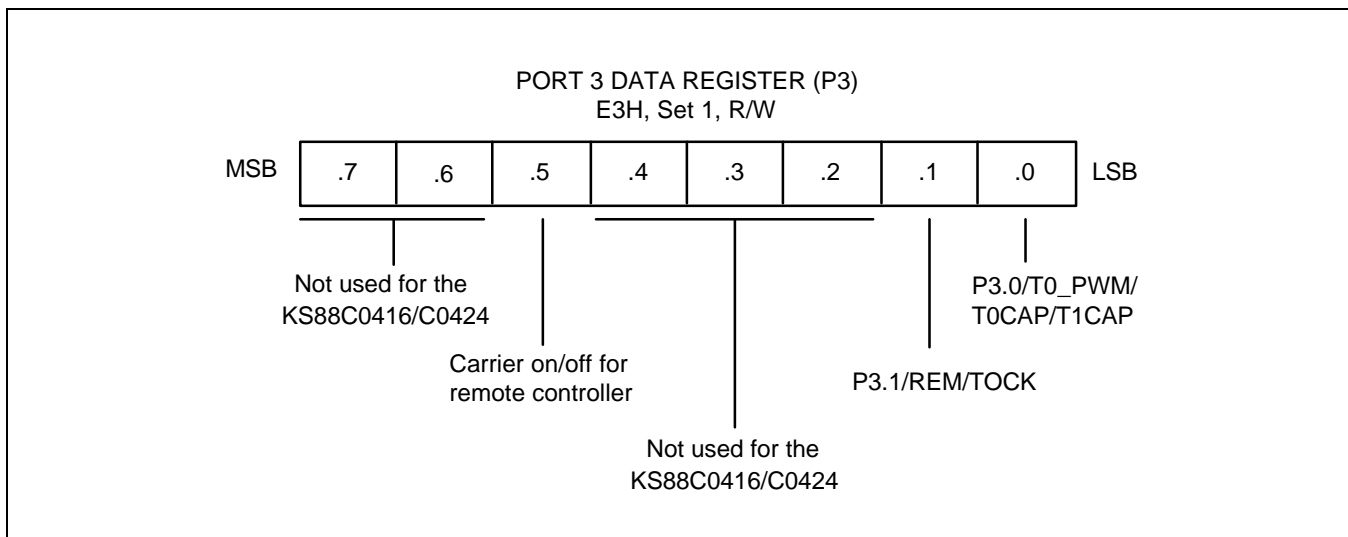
PORT 3 DATA REGISTER (P3)
E3H, Set 1, R/W

MSB

| .7 | .6 | .5 | .4 | .3 | .2 | .1 | .0 |
|---|---|---|---|---|---|---|---|

LSB

Not used for the KS88C0416/C0424

Carrier on/off for remote controller

Not used for the KS88C0416/C0424

P3.1/REM/TOCK

P3.0/T0_PWM/ T0CAP/T1CAP